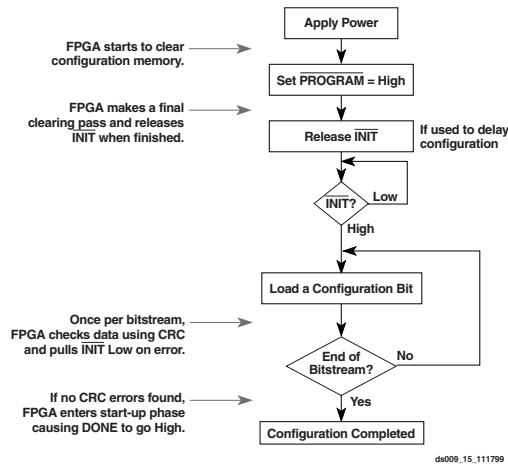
Apply Power

FPGA starts to clear configuration memory.

Set $\overline{\text{PROGRAM}}$ = High

FPGA makes a final clearing pass and releases $\overline{\text{INIT}}$ when finished.

Release $\overline{\text{INIT}}$

If used to delay configuration

$\overline{\text{INIT}}$?

Low

High

Load a Configuration Bit

Once per bitstream, FPGA checks data using CRC and pulls $\overline{\text{INIT}}$ Low on error.

End of Bitstream?

No

If no CRC errors found, FPGA enters start-up phase causing DONE to go High.

Yes

Configuration Completed

ds009_15_111799